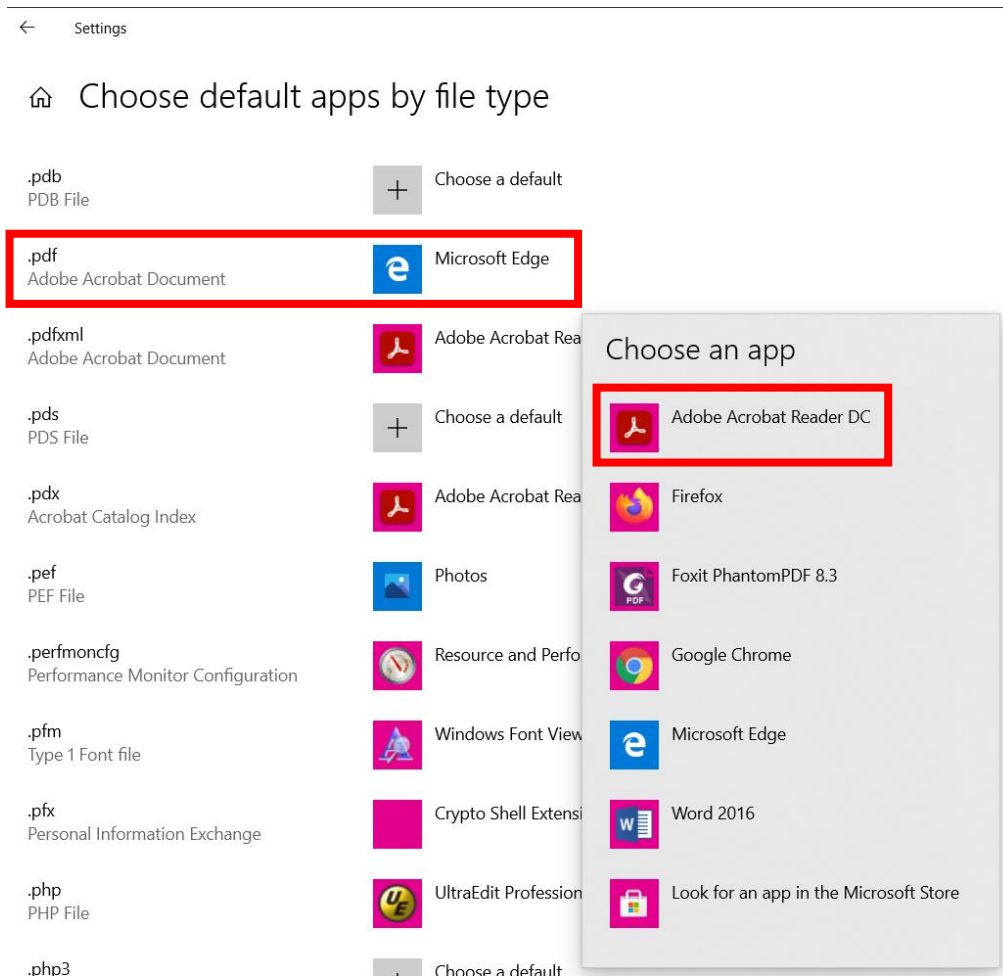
← Settings

Choose default apps by file type

.pdb
PDB File

Choose a default

.pdf
Adobe Acrobat Document

Microsoft Edge

.pdfxml
Adobe Acrobat Document

Adobe Acrobat Rea

.pds
PDS File

Choose a default

.pdx
Acrobat Catalog Index

Adobe Acrobat Rea

.pef
PEF File

Photos

.perfmoncfg
Performance Monitor Configuration

Resource and Perfo

.pfm
Type 1 Font file

Windows Font View

.pfx
Personal Information Exchange

Crypto Shell Extensi

.php
PHP File

UltraEdit Profession

.php3

Choose a default

Choose an app

Adobe Acrobat Reader DC

Firefox

Foxit PhantomPDF 8.3

Google Chrome

Microsoft Edge

Word 2016

Look for an app in the Microsoft Store